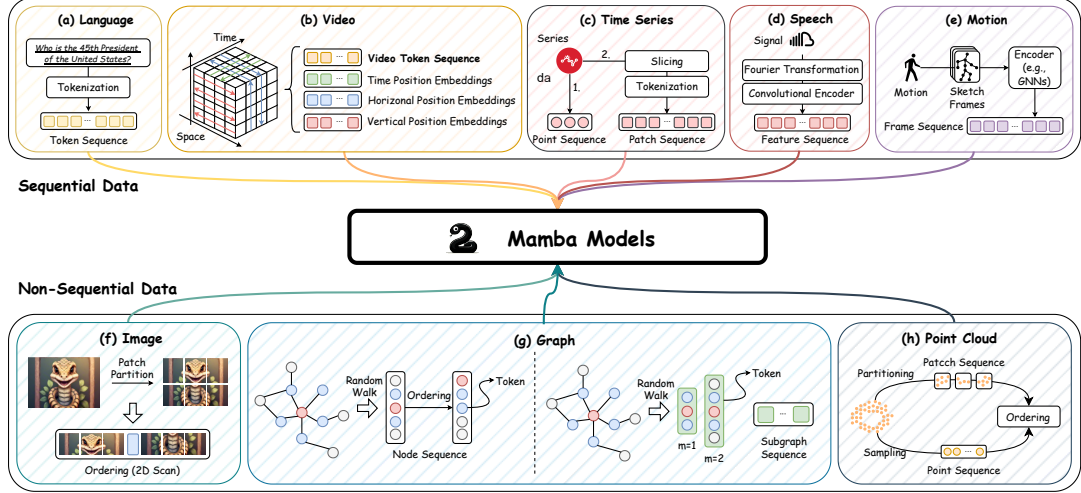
(a) Language

Who is the 45th President of the United States?

Tokenization

Token Sequence

(b) Video

Time

Space

Video Token Sequence

Time Position Embeddings

Horizonal Position Embeddings

Vertical Position Embeddings

(c) Time Series

Series

da

2.

1.

Slicing

Tokenization

Point Sequence

Patch Sequence

(d) Speech

Signal

Fourier Transformation

Convolutional Encoder

Feature Sequence

(e) Motion

Motion

Sketch Frames

Encoder (e.g., GNNs)

Frame Sequence

Sequential Data

Mamba Models

Non-Sequential Data

(f) Image

Patch Partition

Ordering (2D Scan)

(g) Graph

Random Walk

Ordering

Token

Node Sequence

Random Walk

Token

m=1

m=2

Subgraph Sequence

(h) Point Cloud

Partitioning

Patcch Sequence

Ordering

Sampling

Point Sequence